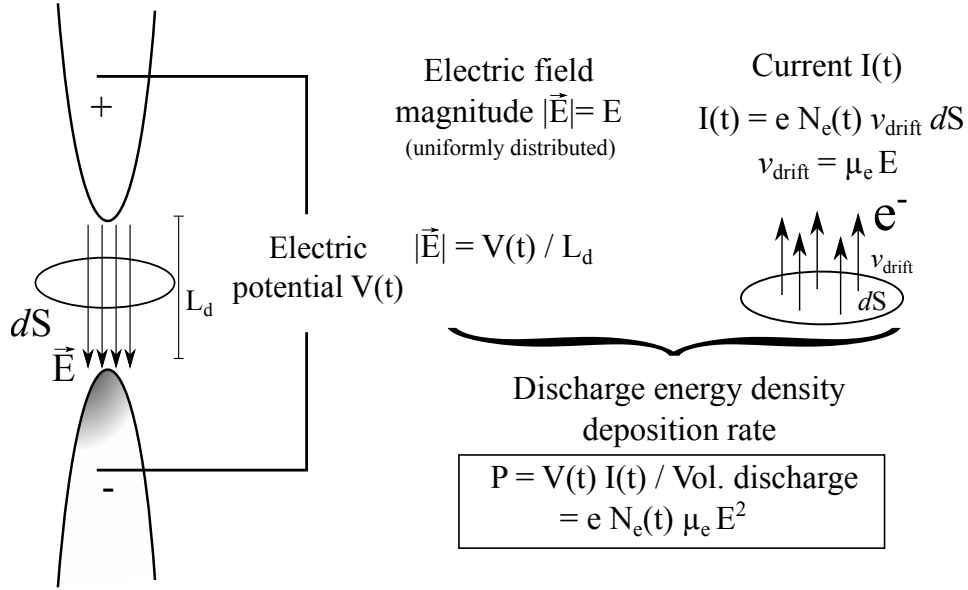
+

$dS$

$\vec{E}$

$L_d$

-

Electric potential V(t)

Electric field magnitude $|\vec{E}| = E$
(uniformly distributed)

$|\vec{E}| = V(t) / L_d$

Current I(t)
$I(t) = e\, N_e(t)\, v_{drift}\, dS$
$v_{drift} = \mu_e E$

$e^-$

$v_{drift}$

$dS$

Discharge energy density deposition rate

$P = V(t)\, I(t)$ / Vol. discharge
$= e\, N_e(t)\, \mu_e E^2$